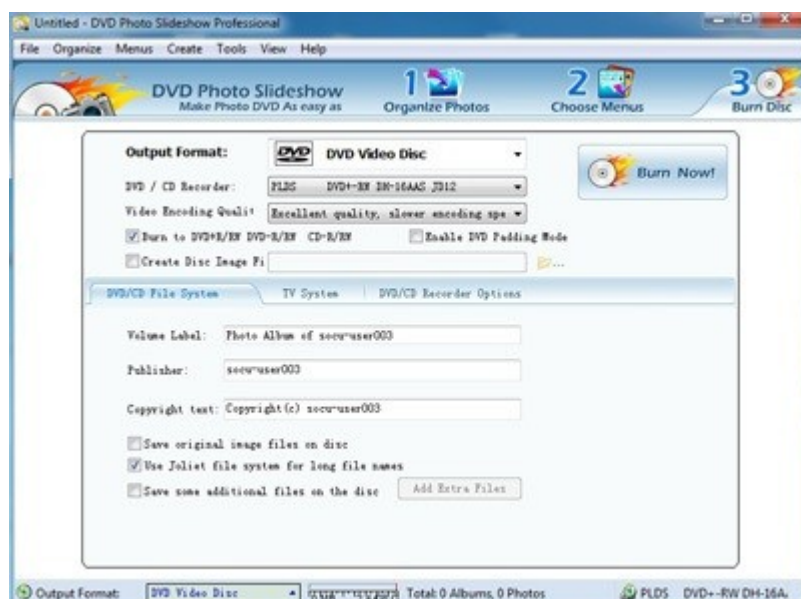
Untitled - DVD Photo Slideshow Professional

File Organize Menus Create Tools View Help

DVD Photo Slideshow
Make Photo DVD As easy as

1 Organize Photos

2 Choose Menus

3 Burn Disc

Output Format: DVD Video Disc

Burn Now!

DVD / CD Recorder: PLDS DVD+-RW DH-16AAS JD12

Video Encoding Quali Excellent quality, slower encoding spe

Burn to DVD+R/RW DVD-R/RW CD-R/RW

Enable DVD Padding Mode

Create Disc Image Fi

DVD/CD File System

TV System

DVD/CD Recorder Options

Volume Label: Photo Album of socu-user003

Publisher: socu-user003

Copyright text: Copyright (c) socu-user003

Save original image files on disc

Use Joliet file system for long file names

Save some additional files on the disc

Add Extra Files

Output Format: DVD Video Disc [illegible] Total: 0 Albums, 0 Photos PLDS DVD+-RW DH-16A